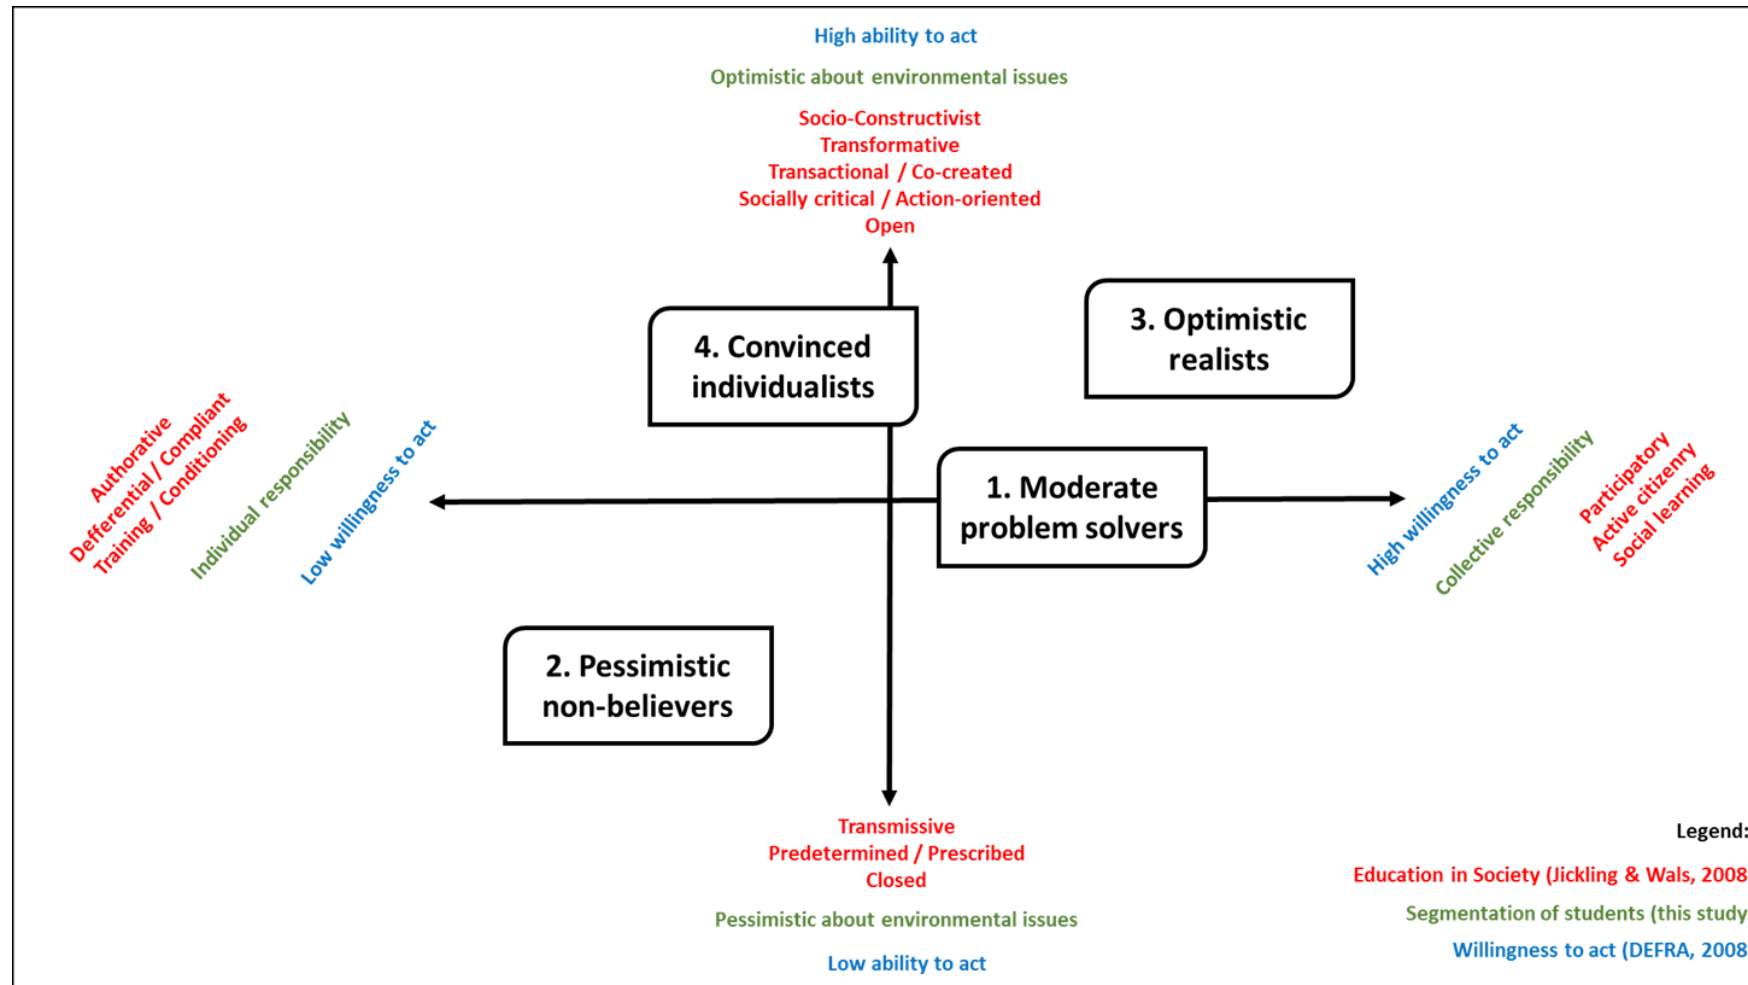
High ability to act

Optimistic about environmental issues

Socio-Constructivist
Transformative
Transactional / Co-created
Socially critical / Action-oriented
Open

4. Convinced individualists

3. Optimistic realists

Authorative
Defferential / Compliant
Training / Conditioning

Individual responsibility

Low willingness to act

1. Moderate problem solvers

High willingness to act

Collective responsibility

Participatory
Active citizenry
Social learning

2. Pessimistic non-believers

Transmissive
Predetermined / Prescribed
Closed

Pessimistic about environmental issues

Low ability to act

Legend:

Education in Society (Jickling & Wals, 2008

Segmentation of students (this study

Willingness to act (DEFRA, 2008